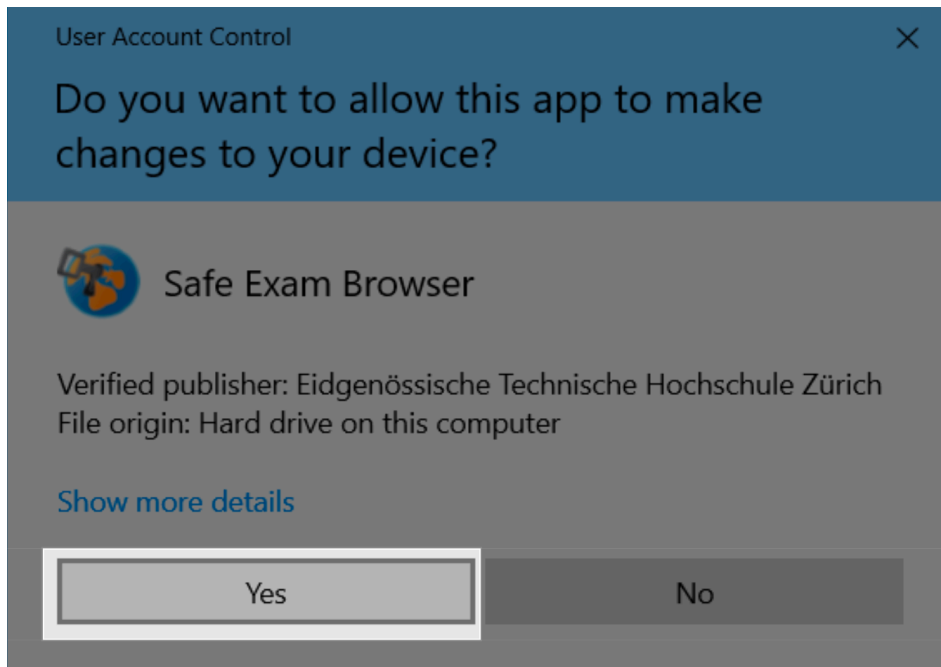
User Account Control

Do you want to allow this app to make changes to your device?

Safe Exam Browser

Verified publisher: Eidgenössische Technische Hochschule Zürich
File origin: Hard drive on this computer

Show more details

Yes

No